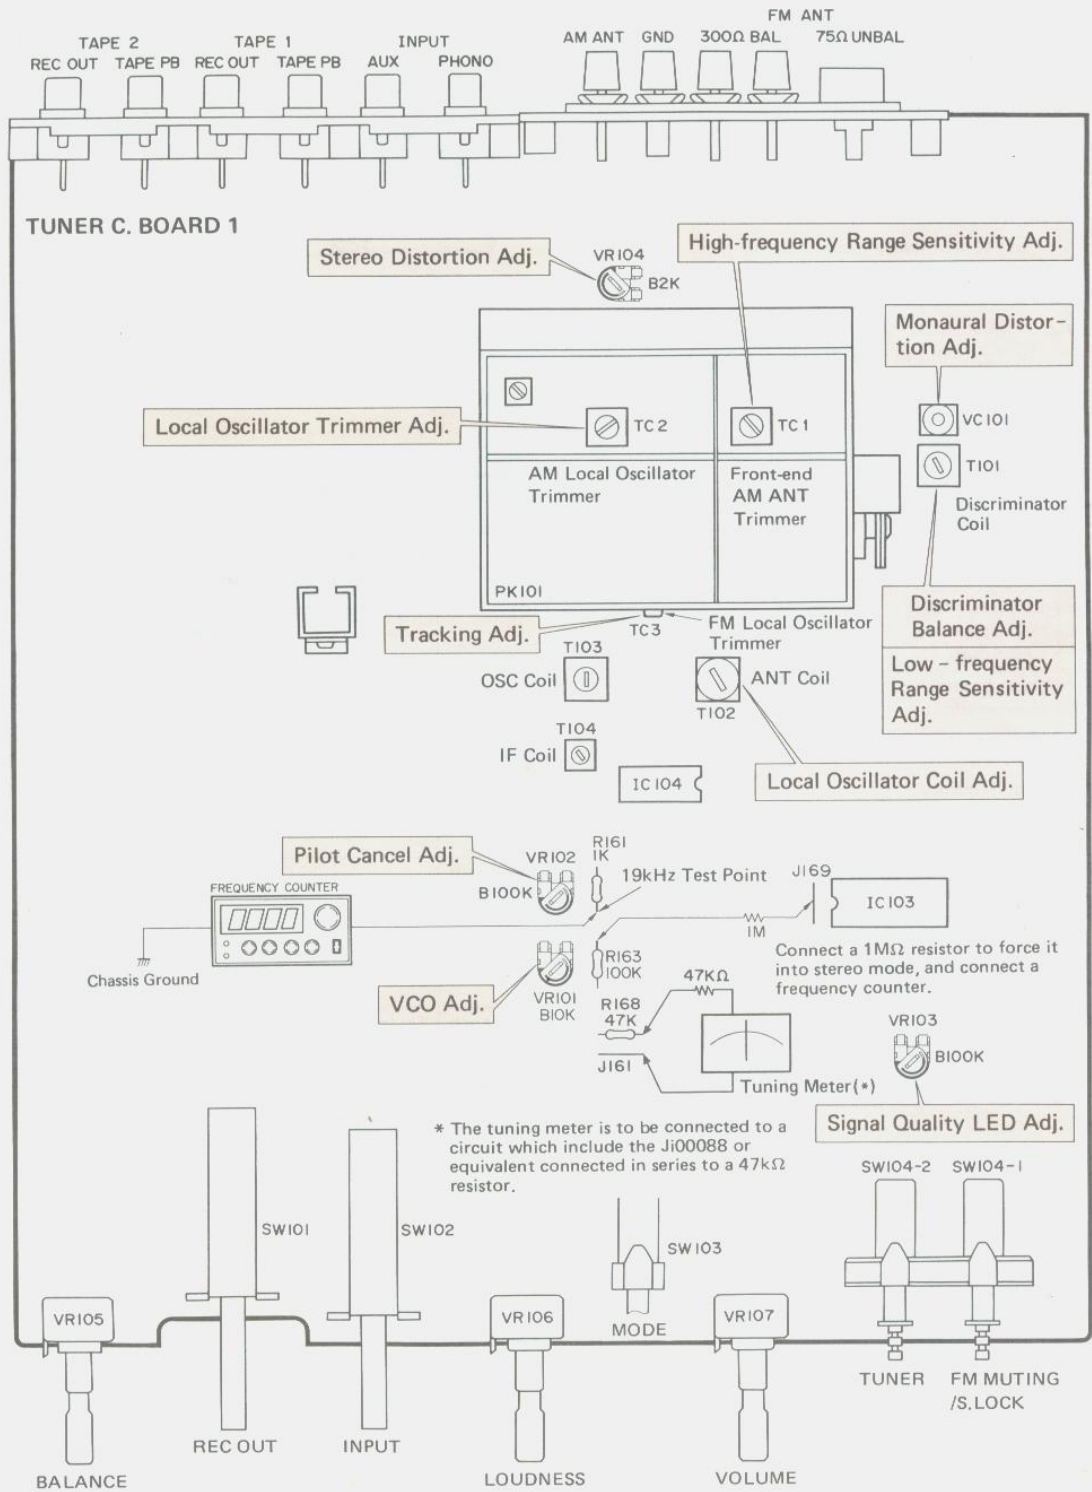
TAPE 2
REC OUT TAPE PB
TAPE 1
REC OUT TAPE PB
INPUT
AUX PHONO
AM ANT GND
FM ANT
300Ω BAL 75Ω UNBAL

TUNER C. BOARD 1

Stereo Distortion Adj.
VR104
B2K
High-frequency Range Sensitivity Adj.
Monaural Distortion Adj.
Local Oscillator Trimmer Adj.
TC2
TC1
VC101
T101
AM Local Oscillator Trimmer
Front-end AM ANT Trimmer
Discriminator Coil
PK101
Tracking Adj.
TC3
FM Local Oscillator Trimmer
Discriminator Balance Adj.
Low - frequency Range Sensitivity Adj.
T103
OSC Coil
ANT Coil
T102
T104
IF Coil
IC104
Local Oscillator Coil Adj.

Pilot Cancel Adj.
VR102
B100K
R161
1K
19kHz Test Point
J169
FREQUENCY COUNTER
IC103
1M
Chassis Ground
R163
100K
Connect a 1MΩ resistor to force it into stereo mode, and connect a frequency counter.
VCO Adj.
VR101
B10K
47KΩ
R168
47K
VR103
B100K
J161
Tuning Meter(*)
Signal Quality LED Adj.
* The tuning meter is to be connected to a circuit which include the Ji00088 or equivalent connected in series to a 47kΩ resistor.
SW104-2 SW104-1
SW101
SW102
SW103
VR105
VR106
MODE
VR107
TUNER
FM MUTING /S.LOCK
REC OUT
INPUT
BALANCE
LOUDNESS
VOLUME